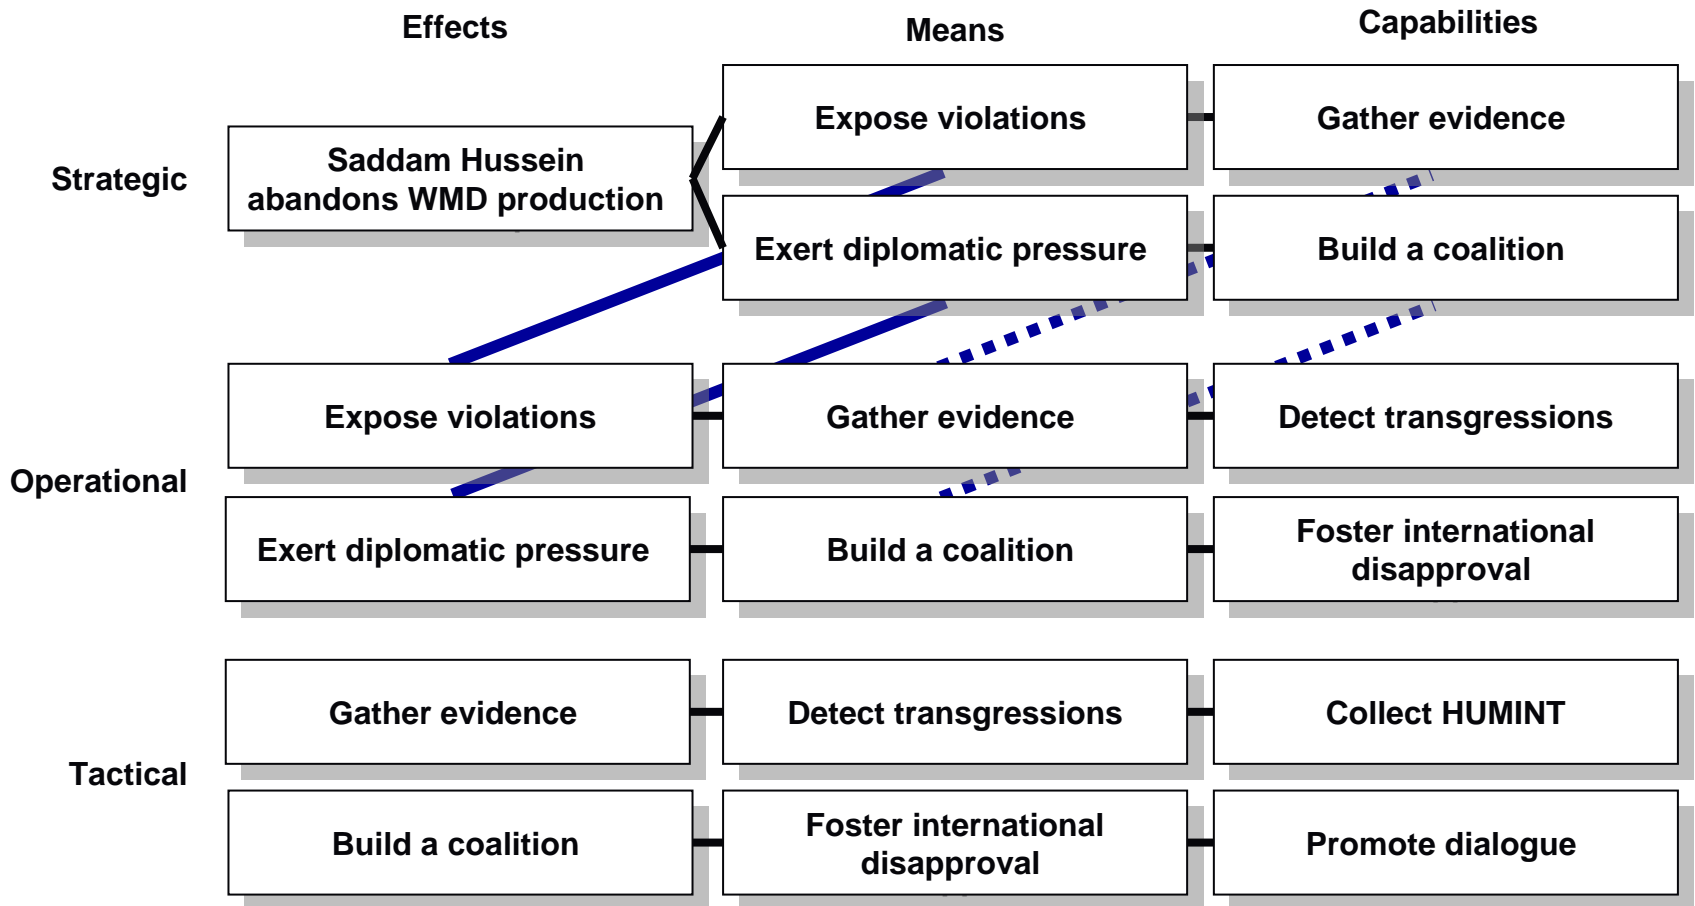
Effects

Means

Capabilities

Strategic

Saddam Hussein abandons WMD production

Expose violations

Gather evidence

Exert diplomatic pressure

Build a coalition

Operational

Expose violations

Gather evidence

Detect transgressions

Exert diplomatic pressure

Build a coalition

Foster international disapproval

Tactical

Gather evidence

Detect transgressions

Collect HUMINT

Build a coalition

Foster international disapproval

Promote dialogue